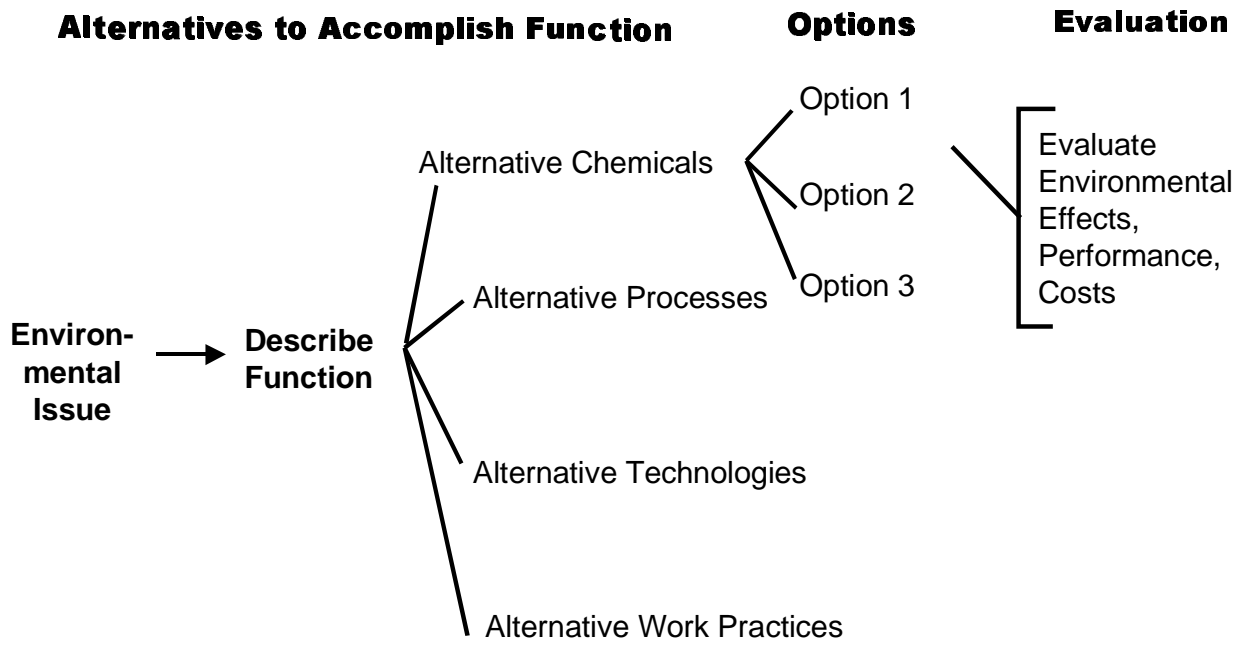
Alternatives to Accomplish Function

Options

Evaluation

Option 1

Alternative Chemicals

Option 2

Option 3

Evaluate Environmental Effects, Performance, Costs

Alternative Processes

Environmental Issue

Describe Function

Alternative Technologies

Alternative Work Practices